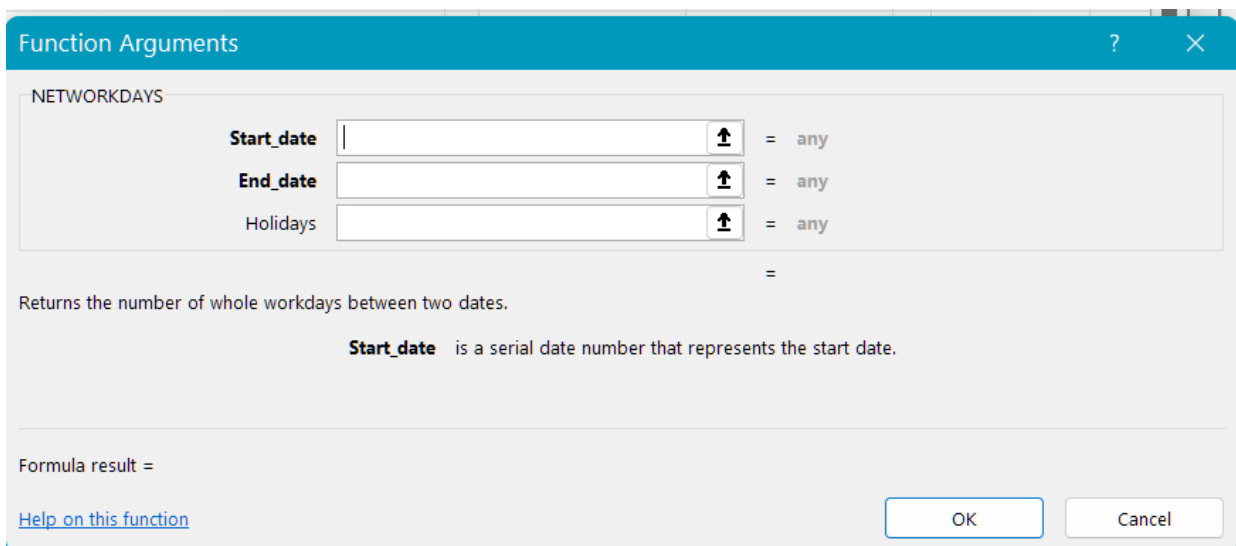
Function Arguments

?

NETWORKDAYS

Start_date = any

End_date = any

Holidays = any

=

Returns the number of whole workdays between two dates.

Start_date is a serial date number that represents the start date.

Formula result =

Help on this function

OK

Cancel